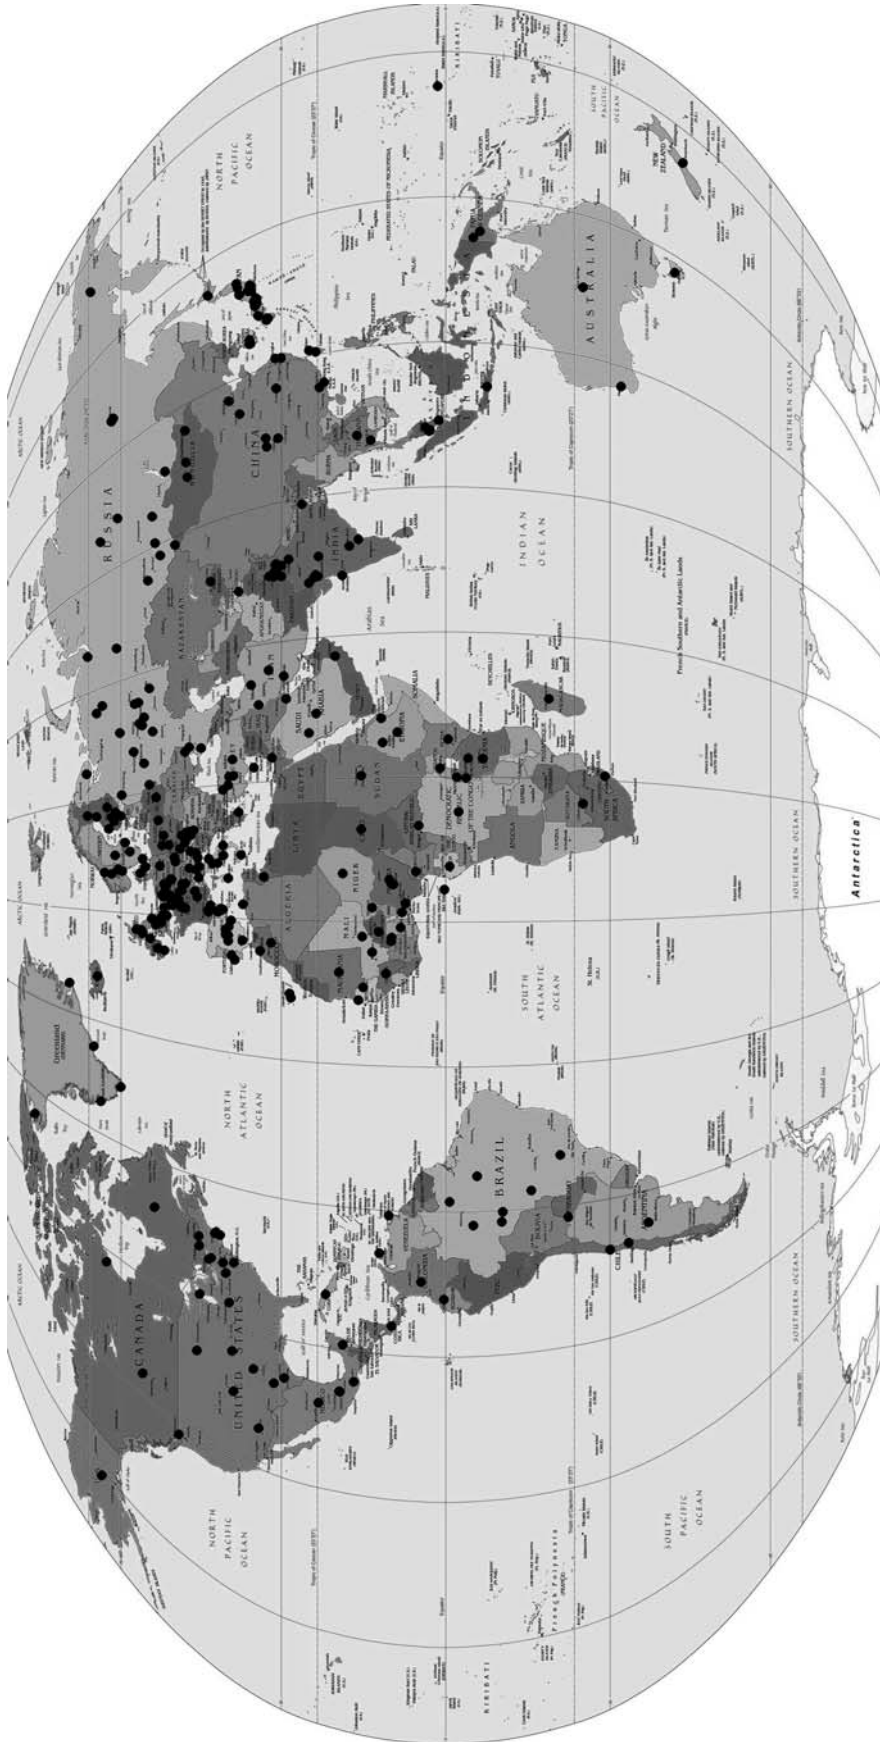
NORTH PACIFIC OCEAN

CANADA

UNITED STATES

NORTH ATLANTIC OCEAN

Greenland

BRAZIL

CHILE

ARGENTINA

BOLIVIA

PERU

COLOMBIA

VENEZUELA

SOUTH PACIFIC OCEAN

SOUTH ATLANTIC OCEAN

St. Helena

SOUTHERN OCEAN

KIRIBATI

French Polynesia

ARCTIC OCEAN

MOROCCO

ALGERIA

MALI

NIGER

LIBYA

EGYPT

SUDAN

DEMOCRATIC REPUBLIC OF THE CONGO

ANGOLA

NAMIBIA

SOUTH AFRICA

ETHIOPIA

SOMALIA

SAUDI ARABIA

KAZAKHSTAN

RUSSIA

CHINA

INDIA

INDIAN OCEAN

French Southern and Antarctic Lands

AUSTRALIA

NEW ZEALAND

NORTH PACIFIC OCEAN

SOUTH PACIFIC OCEAN

SOUTHERN OCEAN

Antarctica

Equator

Tropic of Cancer

Tropic of Capricorn

Antarctic Circle